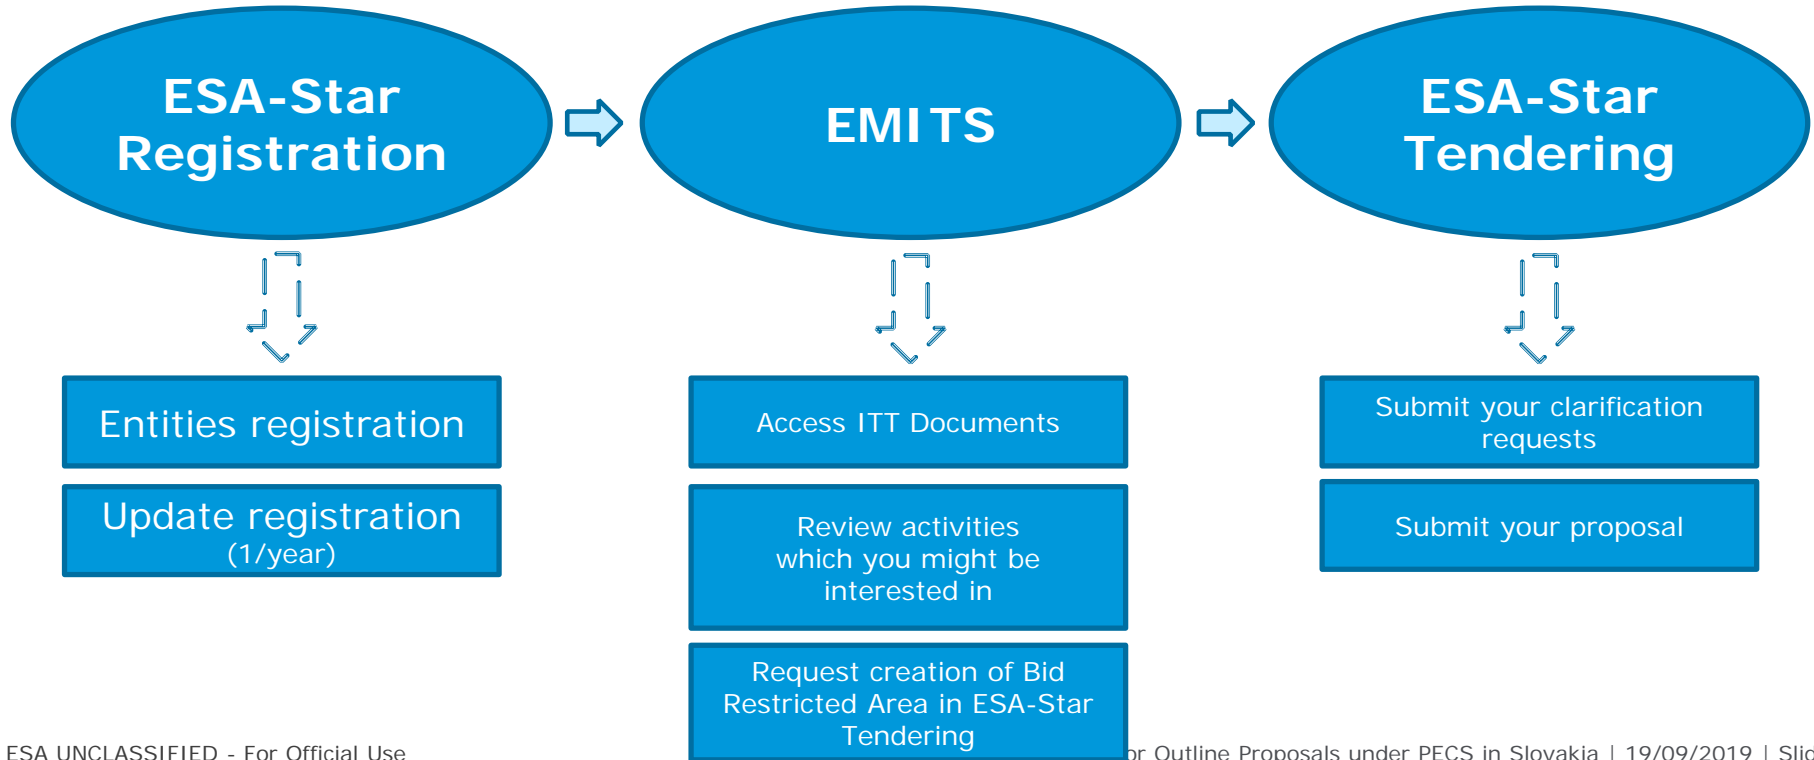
ESA-Star Registration

EMITS

ESA-Star Tendering

Entities registration

Update registration (1/year)

Access ITT Documents

Review activities which you might be interested in

Request creation of Bid Restricted Area in ESA-Star Tendering

Submit your clarification requests

Submit your proposal

ESA UNCLASSIFIED - For Official Use

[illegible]or Outline Proposals under PECS in Slovakia | 19/09/2019 | Slid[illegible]